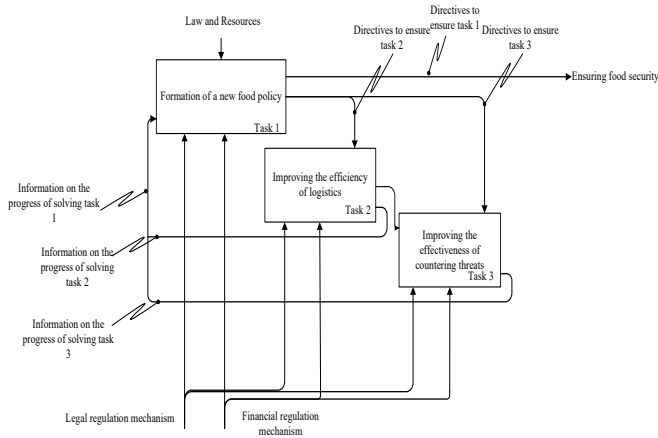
Law and Resources

Directives to ensure task 2

Directives to ensure task 1

Directives to ensure task 3

Ensuring food security

Formation of a new food policy

Task 1

Improving the efficiency of logistics

Task 2

Improving the effectiveness of countering threats

Task 3

Information on the progress of solving task 1

Information on the progress of solving task 2

Information on the progress of solving task 3

Legal regulation mechanism

Financial regulation mechanism